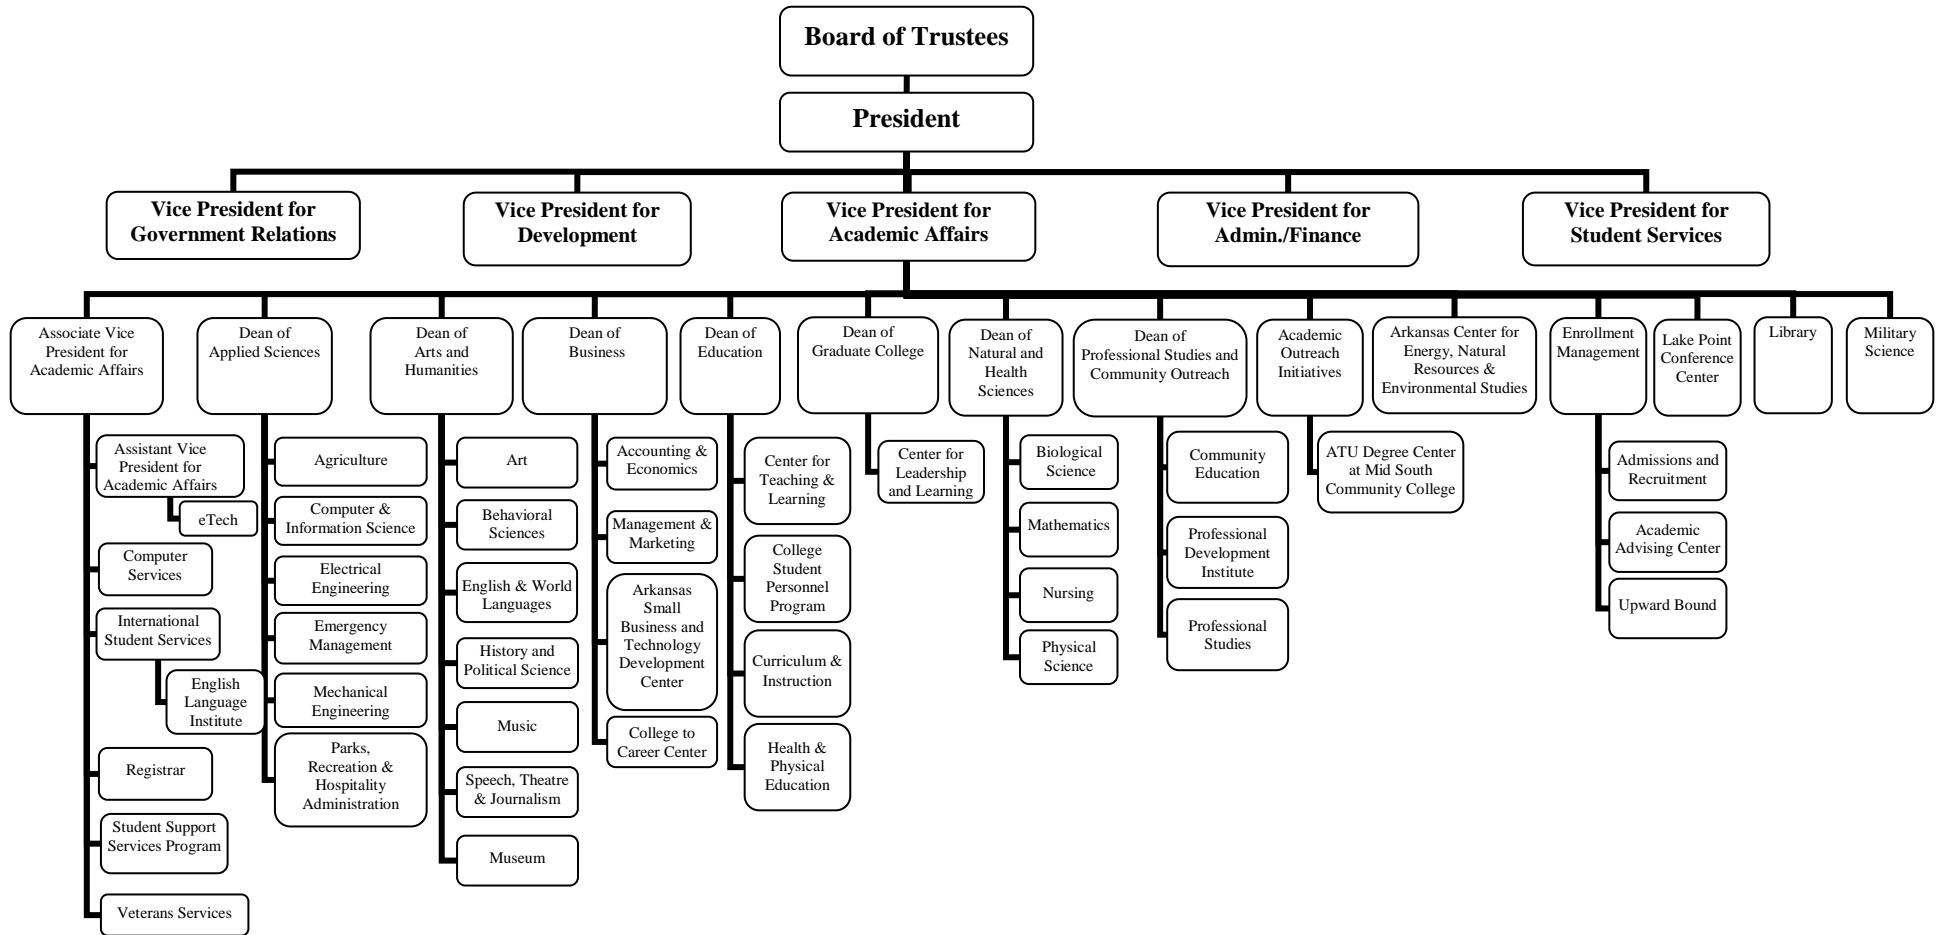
Board of Trustees

President

Vice President for Government Relations

Vice President for Development

Vice President for Academic Affairs

Vice President for Admin./Finance

Vice President for Student Services

Associate Vice President for Academic Affairs

Assistant Vice President for Academic Affairs

eTech

Computer Services

International Student Services

English Language Institute

Registrar

Student Support Services Program

Veterans Services

Dean of Applied Sciences

Agriculture

Computer & Information Science

Electrical Engineering

Emergency Management

Mechanical Engineering

Parks, Recreation & Hospitality Administration

Dean of Arts and Humanities

Art

Behavioral Sciences

English & World Languages

History and Political Science

Music

Speech, Theatre & Journalism

Museum

Dean of Business

Accounting & Economics

Management & Marketing

Arkansas Small Business and Technology Development Center

College to Career Center

Dean of Education

Center for Teaching & Learning

College Student Personnel Program

Curriculum & Instruction

Health & Physical Education

Dean of Graduate College

Center for Leadership and Learning

Dean of Natural and Health Sciences

Biological Science

Mathematics

Nursing

Physical Science

Dean of Professional Studies and Community Outreach

Community Education

Professional Development Institute

Professional Studies

Academic Outreach Initiatives

ATU Degree Center at Mid South Community College

Arkansas Center for Energy, Natural Resources & Environmental Studies

Enrollment Management

Admissions and Recruitment

Academic Advising Center

Upward Bound

Lake Point Conference Center

Library

Military Science